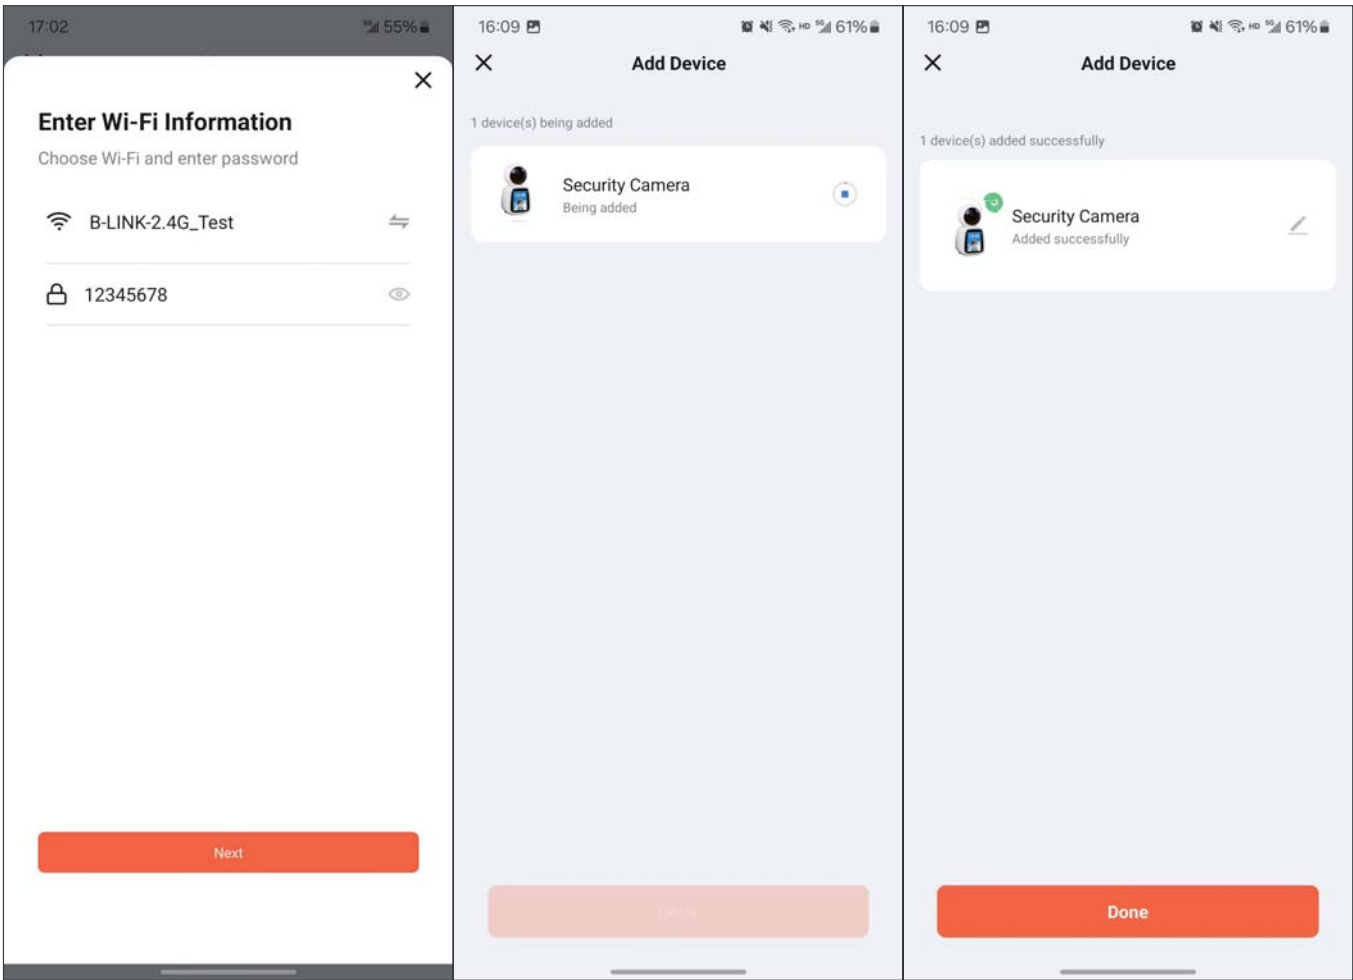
17:02 55%

Enter Wi-Fi Information

Choose Wi-Fi and enter password

B-LINK-2.4G_Test

12345678

Next

16:09 61%

Add Device

1 device(s) being added

Security Camera
Being added

Done

16:09 61%

Add Device

1 device(s) added successfully

Security Camera
Added successfully

Done